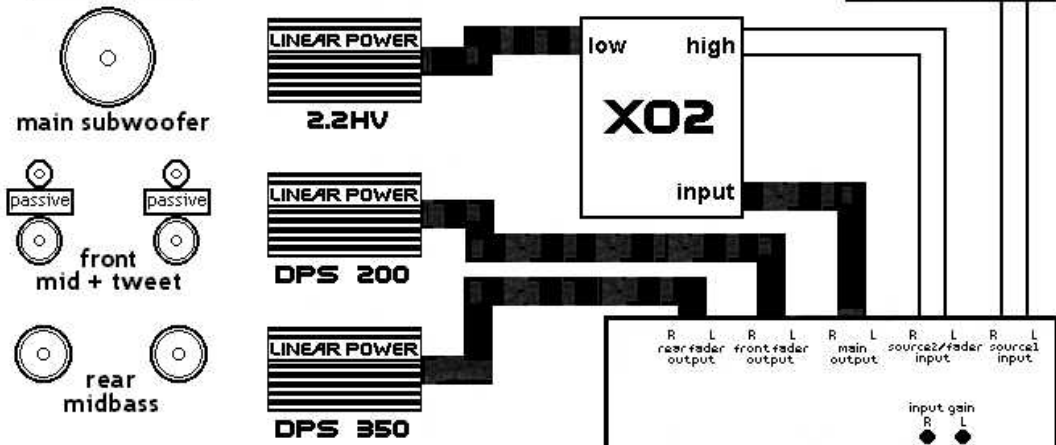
main subwoofer

passive

passive

front
mid + tweet

rear
midbass

LINEAR POWER

2.2HV

LINEAR POWER

DPS 200

LINEAR POWER

DPS 350

low

high

XO2

input

R L
rear fader
output

R L
front fader
output

R L
main
output

R L
source2/fader
input

R L
source1
input

input gain
R L